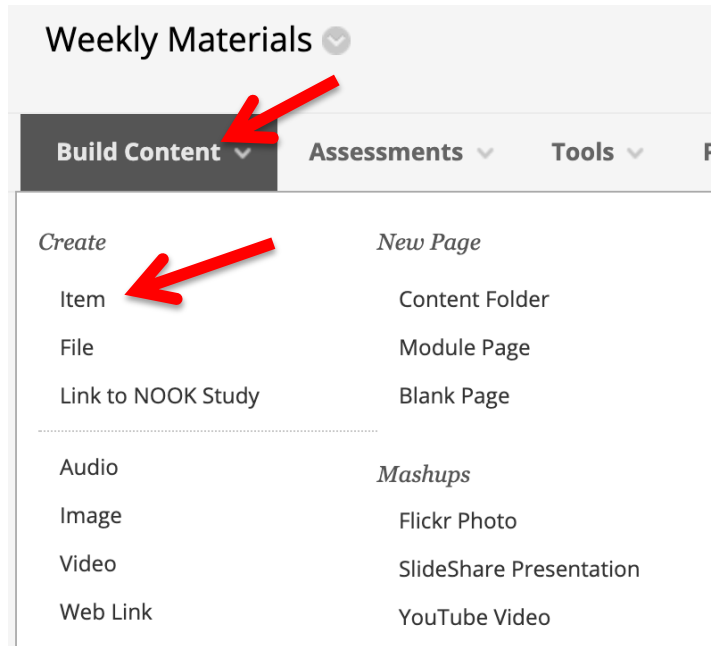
Weekly Materials

Build Content Assessments Tools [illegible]

Create
Item
File
Link to NOOK Study

Audio
Image
Video
Web Link

New Page
Content Folder
Module Page
Blank Page

Mashups
Flickr Photo
SlideShare Presentation
YouTube Video